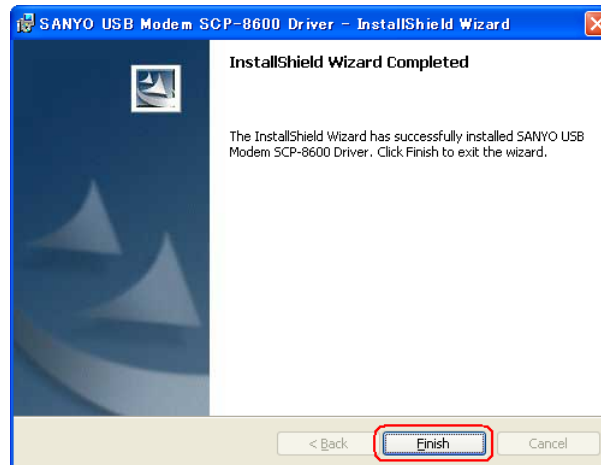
SANYO USB Modem SCP-8600 Driver - InstallShield Wizard

InstallShield Wizard Completed

The InstallShield Wizard has successfully installed SANYO USB Modem SCP-8600 Driver. Click Finish to exit the wizard.

< Back

Finish

Cancel